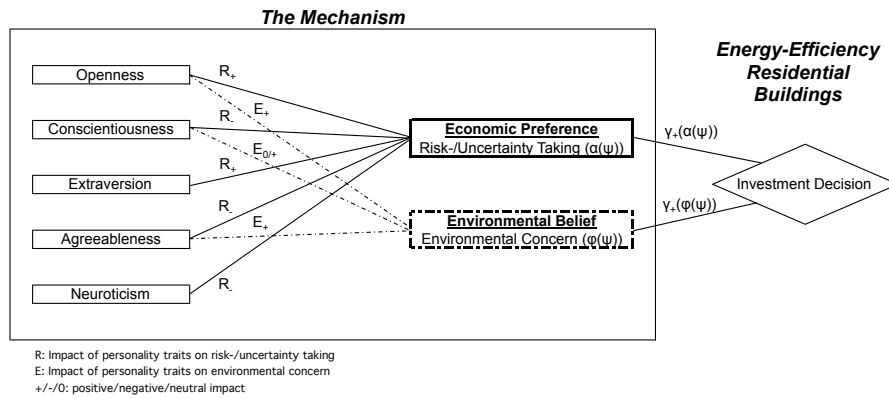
The Mechanism

Openness

Conscientiousness

Extraversion

Agreeableness

Neuroticism

$R_+$

$E_+$

$R_-$

$E_{0/+}$

$R_+$

$R_-$

$E_+$

$R_-$

Economic Preference
Risk-/Uncertainty Taking (α(ψ))

Environmental Belief
Environmental Concern (φ(ψ))

Energy-Efficiency Residential Buildings

$\gamma_+(\alpha(\psi))$

$\gamma_+(\varphi(\psi))$

Investment Decision

R: Impact of personality traits on risk-/uncertainty taking
E: Impact of personality traits on environmental concern
+/-/0: positive/negative/neutral impact